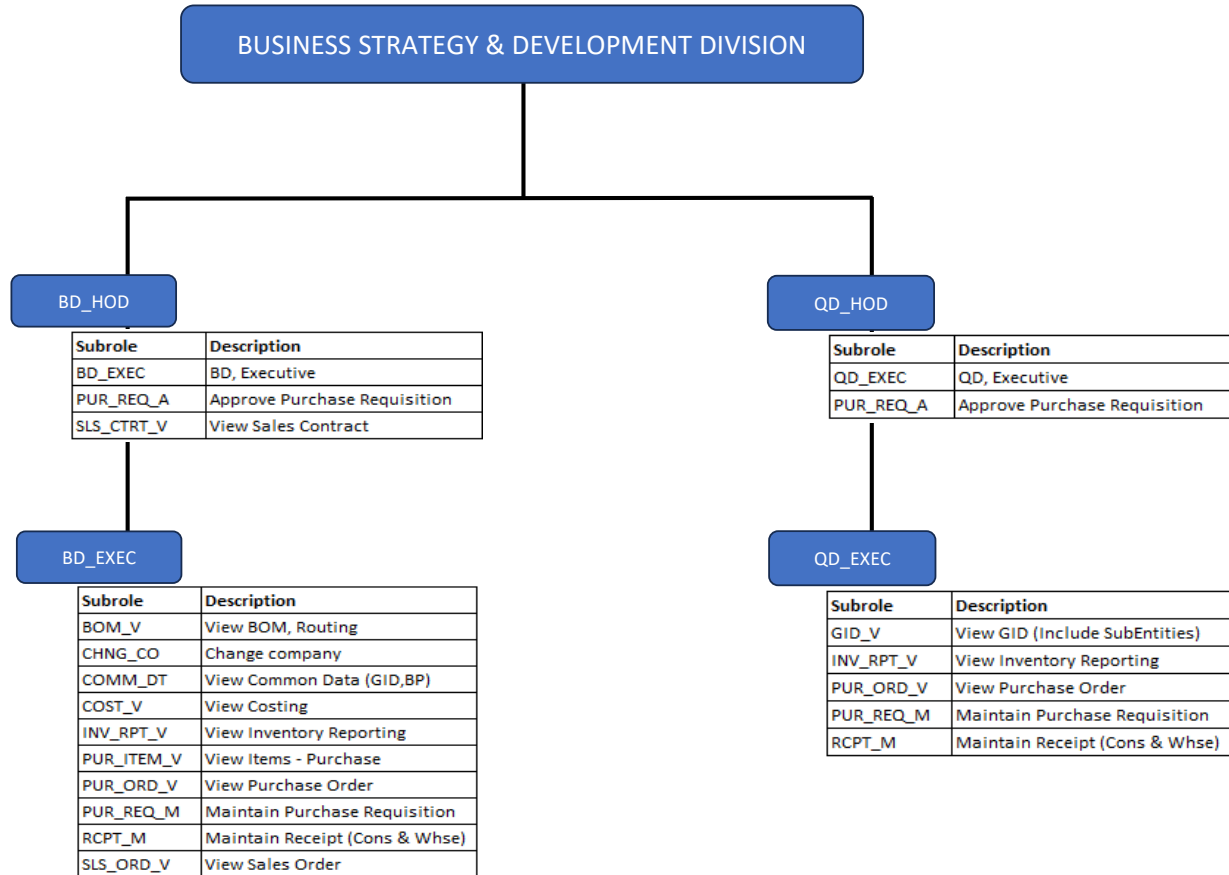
BUSINESS STRATEGY & DEVELOPMENT DIVISION

BD_HOD

| Subrole | Description |
|---|---|
| BD_EXEC | BD, Executive |
| PUR_REQ_A | Approve Purchase Requisition |
| SLS_CTRT_V | View Sales Contract |

BD_EXEC

| Subrole | Description |
|---|---|
| BOM_V | View BOM, Routing |
| CHNG_CO | Change company |
| COMM_DT | View Common Data (GID,BP) |
| COST_V | View Costing |
| INV_RPT_V | View Inventory Reporting |
| PUR_ITEM_V | View Items - Purchase |
| PUR_ORD_V | View Purchase Order |
| PUR_REQ_M | Maintain Purchase Requisition |
| RCPT_M | Maintain Receipt (Cons & Whse) |
| SLS_ORD_V | View Sales Order |

QD_HOD

| Subrole | Description |
|---|---|
| QD_EXEC | QD, Executive |
| PUR_REQ_A | Approve Purchase Requisition |

QD_EXEC

| Subrole | Description |
|---|---|
| GID_V | View GID (Include SubEntities) |
| INV_RPT_V | View Inventory Reporting |
| PUR_ORD_V | View Purchase Order |
| PUR_REQ_M | Maintain Purchase Requisition |
| RCPT_M | Maintain Receipt (Cons & Whse) |